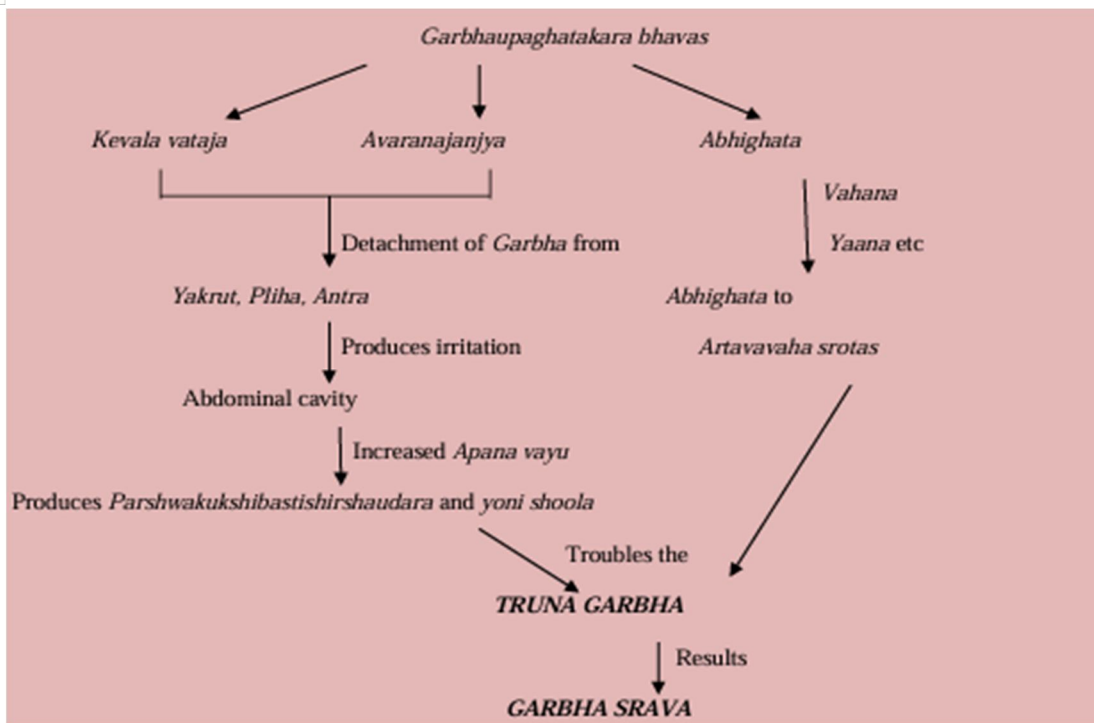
Garbhaupaghatakara bhavas

Kevala vataja

Avaranajanjya

Abhighata

Detachment of Garbha from

Yakrut, Pliha, Antra

Produces irritation

Abdominal cavity

Increased Apana vayu

Produces Parshwakukshibastishirshaudara and yoni shoola

Vahana

Yaana etc

Abhighata to

Artavavaha srotas

Troubles the

TRUNA GARBHA

Results

GARBHA SRAVA